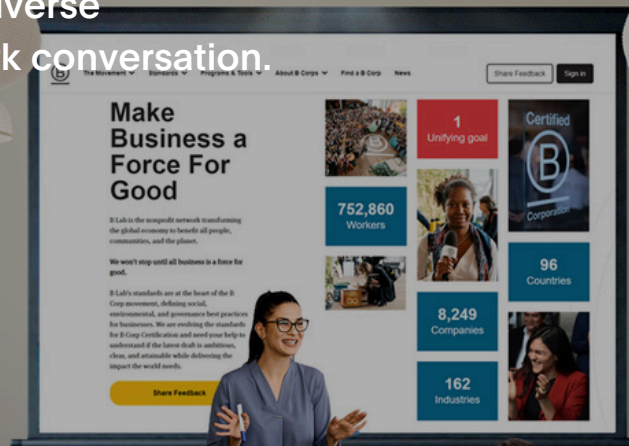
verse
k conversation.

The Movement Standards Programs & Tools About B Corps Find a B Corp News Share Feedback Sign in

Make Business a Force For Good

B Lab is the nonprofit network transforming the global economy to benefit all people, communities, and the planet.

We won't stop until all business is a force for good.

B Lab's standards are at the heart of the B Corp movement, defining social, environmental, and governance best practices for businesses. We are evolving the standards for B Corp Certification and need your help to understand if the latest draft is ambitious, clear, and attainable while delivering the impact the world needs.

Share Feedback

1
Unifying goal

Certified
B
Corporation

752,860
Workers

96
Countries

8,249
Companies

162
Industries